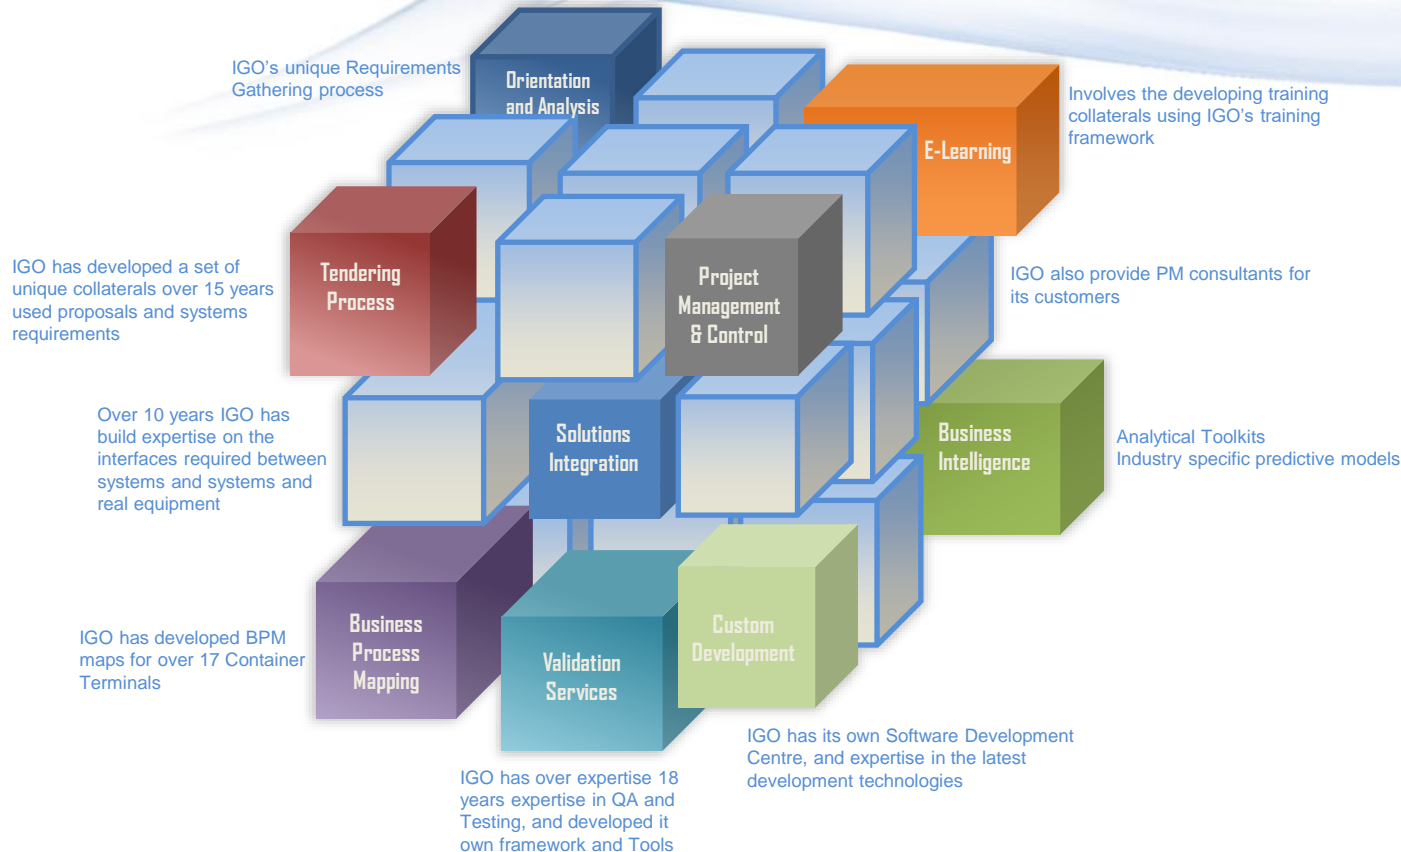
IGO's unique Requirements Gathering process

Orientation and Analysis

E-Learning

Involves the developing training collaterals using IGO's training framework

Tendering Process

IGO has developed a set of unique collaterals over 15 years used proposals and systems requirements

Project Management & Control

IGO also provide PM consultants for its customers

Over 10 years IGO has build expertise on the interfaces required between systems and systems and real equipment

Solutions Integration

Business Intelligence

Analytical Toolkits
Industry specific predictive models

IGO has developed BPM maps for over 17 Container Terminals

Business Process Mapping

Validation Services

Custom Development

IGO has its own Software Development Centre, and expertise in the latest development technologies

IGO has over expertise 18 years expertise in QA and Testing, and developed it own framework and Tools